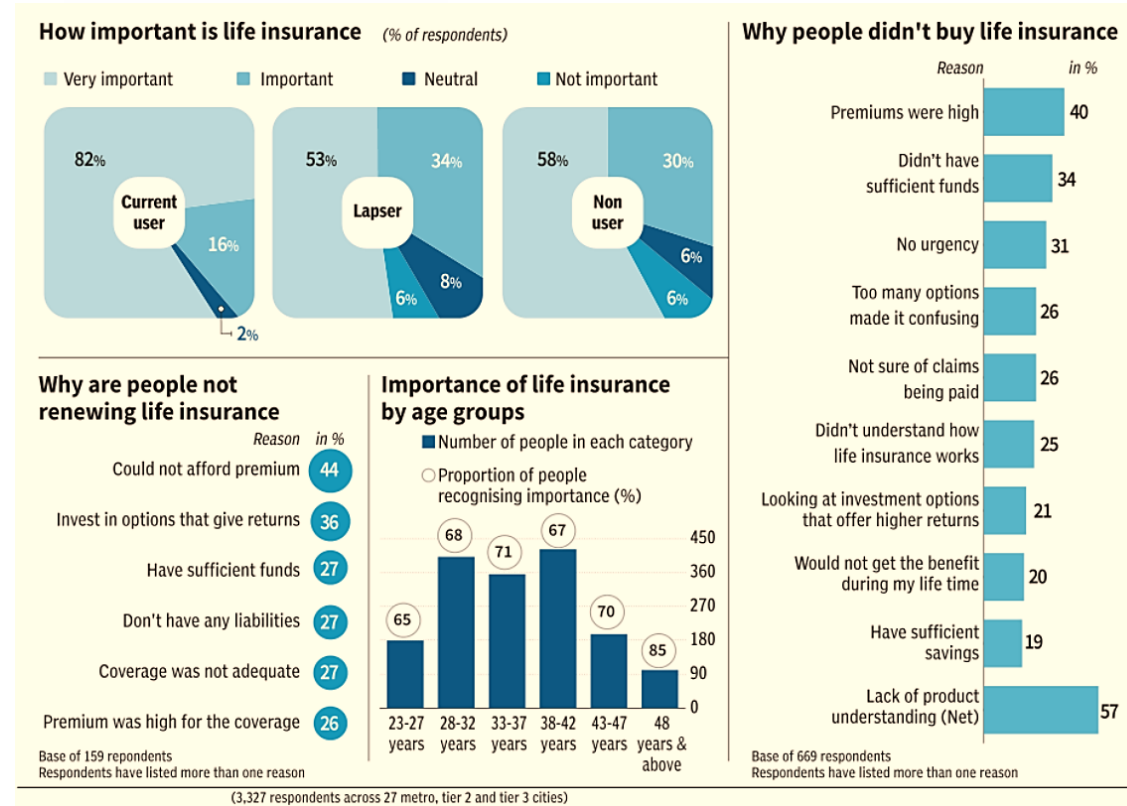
How important is life insurance (% of respondents)

Very important  Important  Neutral  Not important

82%
Current user
16%
2%

53%
34%
Lapser
6%
8%

58%
30%
Non user
6%
6%

Why are people not renewing life insurance

Reason in %

Could not afford premium 44
Invest in options that give returns 36
Have sufficient funds 27
Don't have any liabilities 27
Coverage was not adequate 27
Premium was high for the coverage 26

Base of 159 repondents
Respondents have listed more than one reason

Importance of life insurance by age groups

Number of people in each category
Proportion of people recognising importance (%)

| 23-27 years | 28-32 years | 33-37 years | 38-42 years | 43-47 years | 48 years & above |
|---|---|---|---|---|---|
| 65 | 68 | 71 | 67 | 70 | 85 |

450
360
270
180
90
0

Why people didn't buy life insurance

Reason in %

Premiums were high 40
Didn't have sufficient funds 34
No urgency 31
Too many options made it confusing 26
Not sure of claims being paid 26
Didn't understand how life insurance works 25
Looking at investment options that offer higher returns 21
Would not get the benefit during my life time 20
Have sufficient savings 19
Lack of product understanding (Net) 57

Base of 669 respondents
Respondents have listed more than one reason

(3,327 respondents across 27 metro, tier 2 and tier 3 cities)